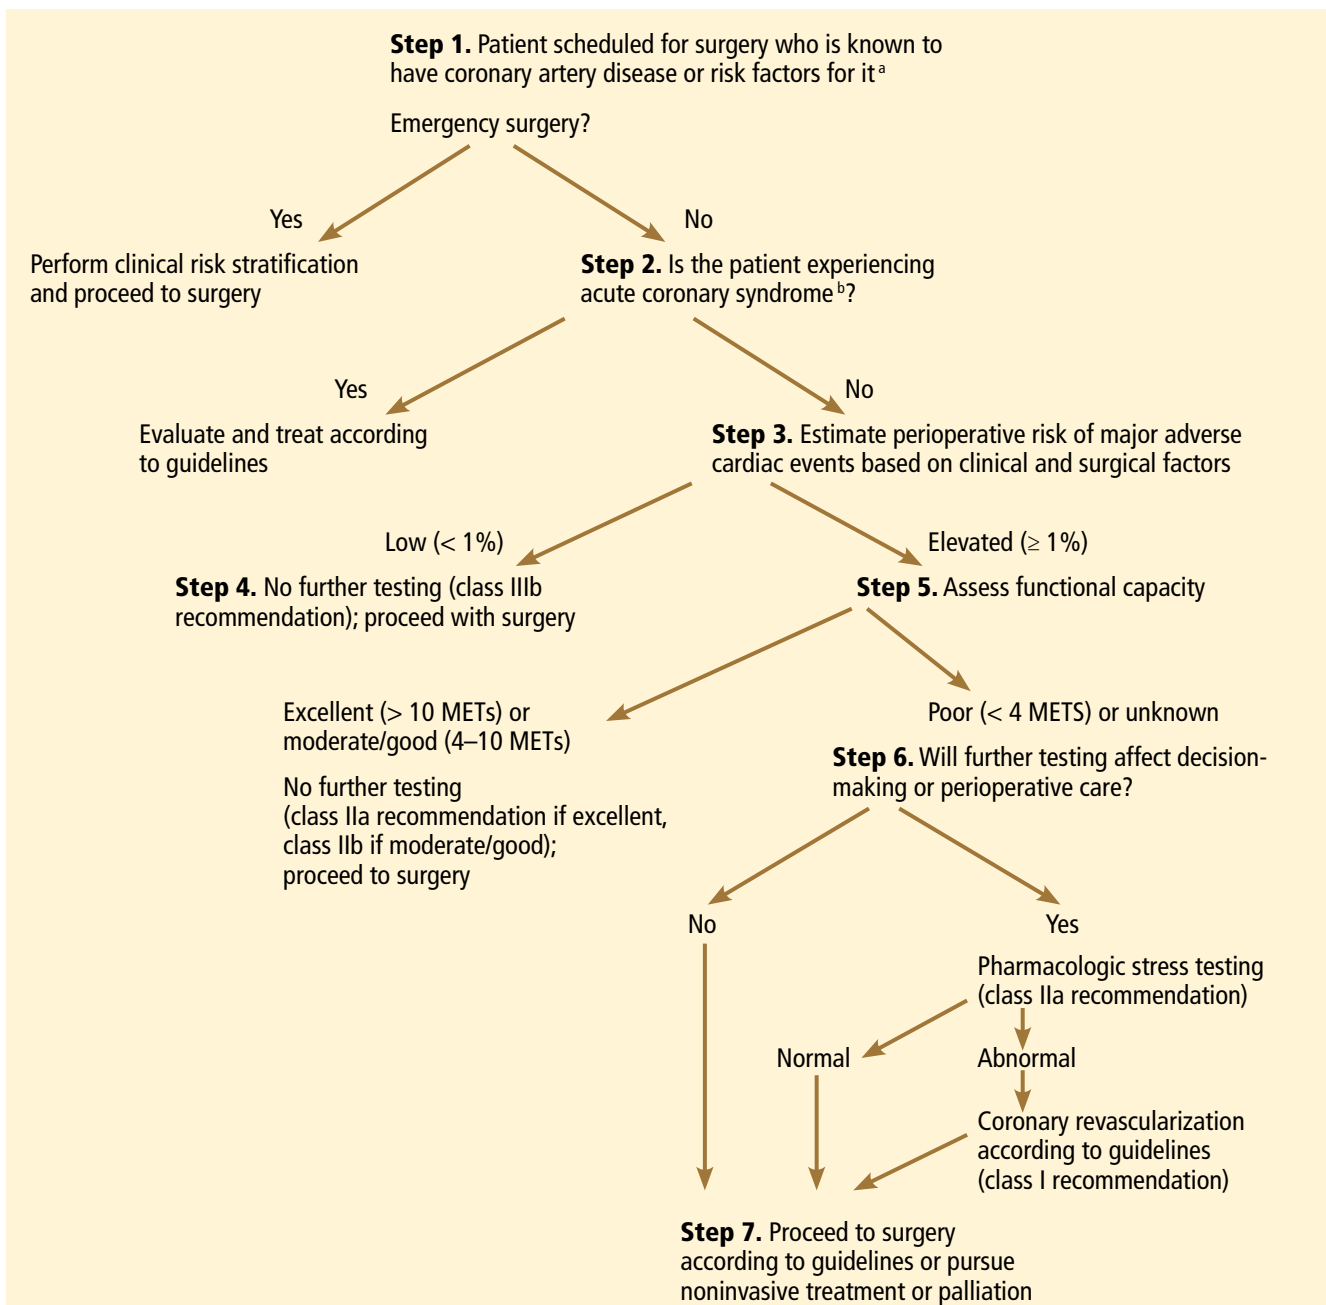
**Step 1.** Patient scheduled for surgery who is known to have coronary artery disease or risk factors for it $^a$

Emergency surgery?

Yes

Perform clinical risk stratification and proceed to surgery

No

**Step 2.** Is the patient experiencing acute coronary syndrome $^b$?

Yes

Evaluate and treat according to guidelines

No

**Step 3.** Estimate perioperative risk of major adverse cardiac events based on clinical and surgical factors

Low (< 1%)

**Step 4.** No further testing (class IIIb recommendation); proceed with surgery

Elevated (≥ 1%)

**Step 5.** Assess functional capacity

Excellent (> 10 METs) or moderate/good (4–10 METs)

No further testing (class IIa recommendation if excellent, class IIb if moderate/good); proceed to surgery

Poor (< 4 METS) or unknown

**Step 6.** Will further testing affect decision-making or perioperative care?

No

Yes

Pharmacologic stress testing (class IIa recommendation)

Normal

Abnormal

Coronary revascularization according to guidelines (class I recommendation)

**Step 7.** Proceed to surgery according to guidelines or pursue noninvasive treatment or palliation